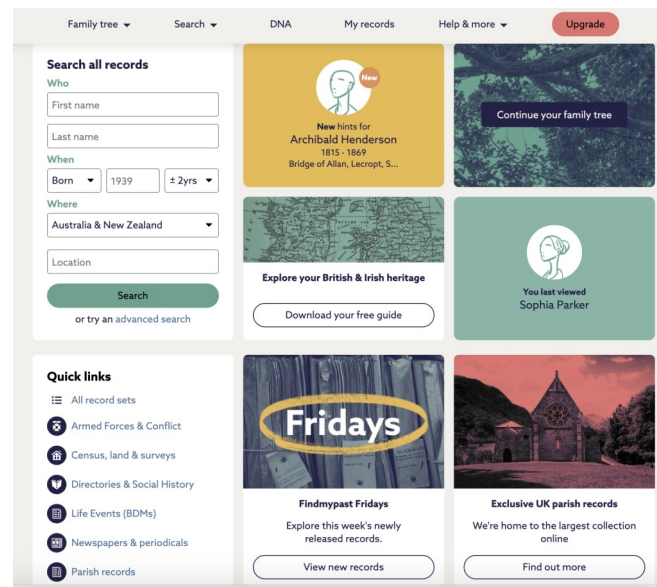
Family tree Search DNA My records Help & more Upgrade

Search all records
Who
First name
Last name
When
Born 1939 ± 2yrs
Where
Australia & New Zealand
Location
Search
or try an advanced search

New
New hints for
Archibald Henderson
1815 - 1869
Bridge of Allan, Lecropt, S...

Continue your family tree

Explore your British & Irish heritage
Download your free guide

You last viewed
Sophia Parker

Quick links
All record sets
Armed Forces & Conflict
Census, land & surveys
Directories & Social History
Life Events (BDMs)
Newspapers & periodicals
Parish records

Fridays
Findmypast Fridays
Explore this week's newly released records.
View new records

Exclusive UK parish records
We're home to the largest collection online
Find out more